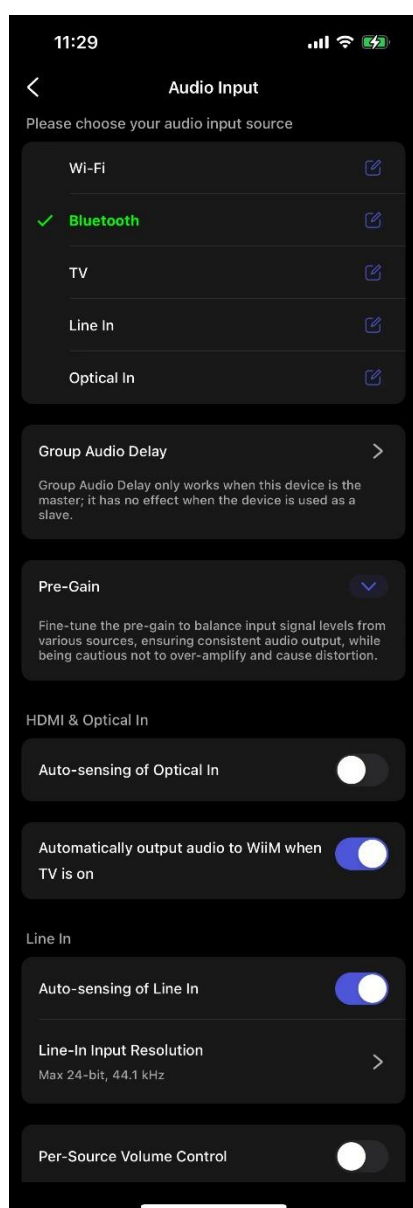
11:29

Audio Input

Please choose your audio input source

Wi-Fi

Bluetooth

TV

Line In

Optical In

Group Audio Delay

Group Audio Delay only works when this device is the master; it has no effect when the device is used as a slave.

Pre-Gain

Fine-tune the pre-gain to balance input signal levels from various sources, ensuring consistent audio output, while being cautious not to over-amplify and cause distortion.

HDMI & Optical In

Auto-sensing of Optical In

Automatically output audio to WiiM when TV is on

Line In

Auto-sensing of Line In

Line-In Input Resolution

Max 24-bit, 44.1 kHz

Per-Source Volume Control